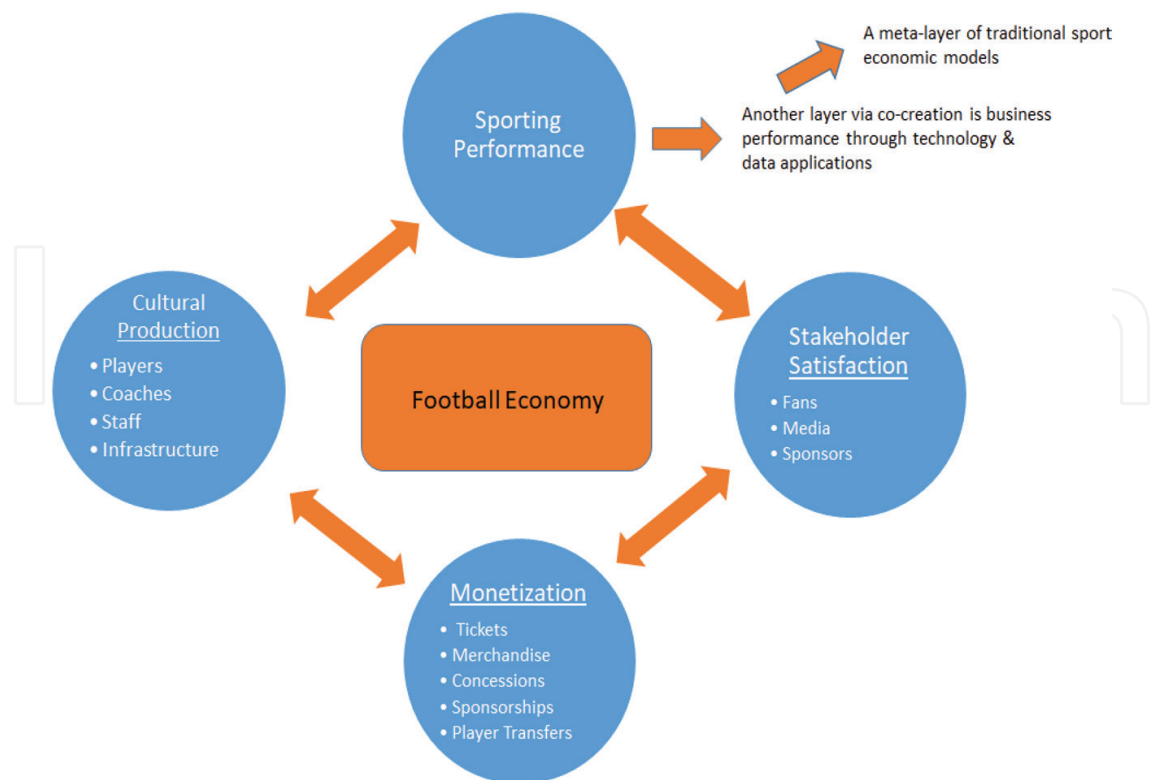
A meta-layer of traditional sport economic models

Sporting Performance

Another layer via co-creation is business performance through technology & data applications

Cultural Production
• Players
• Coaches
• Staff
• Infrastructure

Football Economy

Stakeholder Satisfaction
• Fans
• Media
• Sponsors

Monetization
• Tickets
• Merchandise
• Concessions
• Sponsorships
• Player Transfers